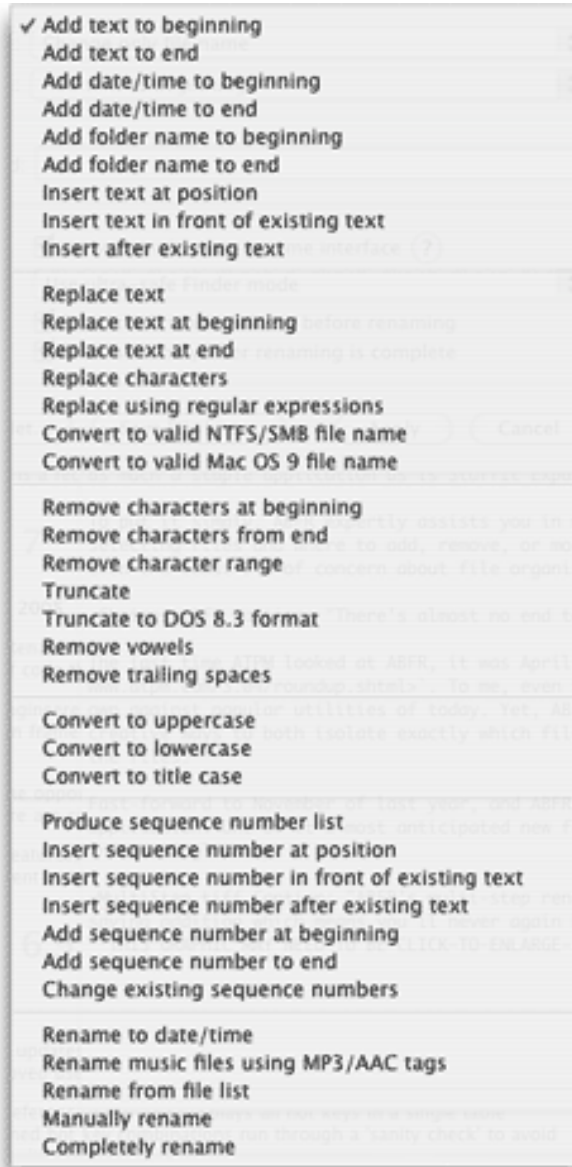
✓ Add text to beginning
Add text to end
Add date/time to beginning
Add date/time to end
Add folder name to beginning
Add folder name to end
Insert text at position
Insert text in front of existing text
Insert after existing text

Replace text
Replace text at beginning
Replace text at end
Replace characters
Replace using regular expressions
Convert to valid NTFS/SMB file name
Convert to valid Mac OS 9 file name

Remove characters at beginning
Remove characters from end
Remove character range
Truncate
Truncate to DOS 8.3 format
Remove vowels
Remove trailing spaces

Convert to uppercase
Convert to lowercase
Convert to title case

Produce sequence number list
Insert sequence number at position
Insert sequence number in front of existing text
Insert sequence number after existing text
Add sequence number at beginning
Add sequence number to end
Change existing sequence numbers

Rename to date/time
Rename music files using MP3/AAC tags
Rename from file list
Manually rename
Completely rename